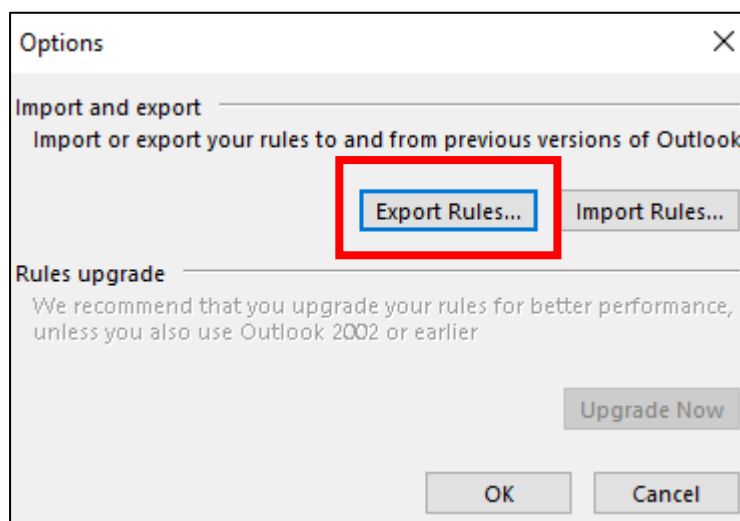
Options

Import and export

Import or export your rules to and from previous versions of Outlook

Export Rules...

Import Rules...

Rules upgrade

We recommend that you upgrade your rules for better performance, unless you also use Outlook 2002 or earlier

Upgrade Now

OK

Cancel